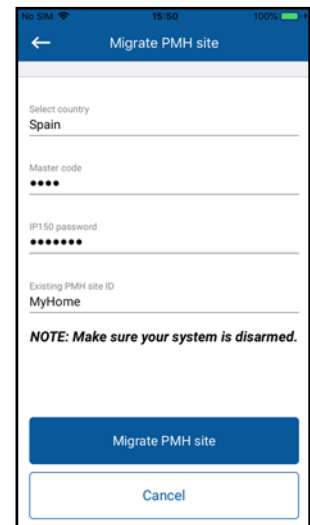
No SIM 15:50 100%

Migrate PMH site

Select country
Spain

Master code
••••

IP150 password
•••••••

Existing PMH site ID
MyHome

**NOTE: Make sure your system is disarmed.**

Migrate PMH site

Cancel